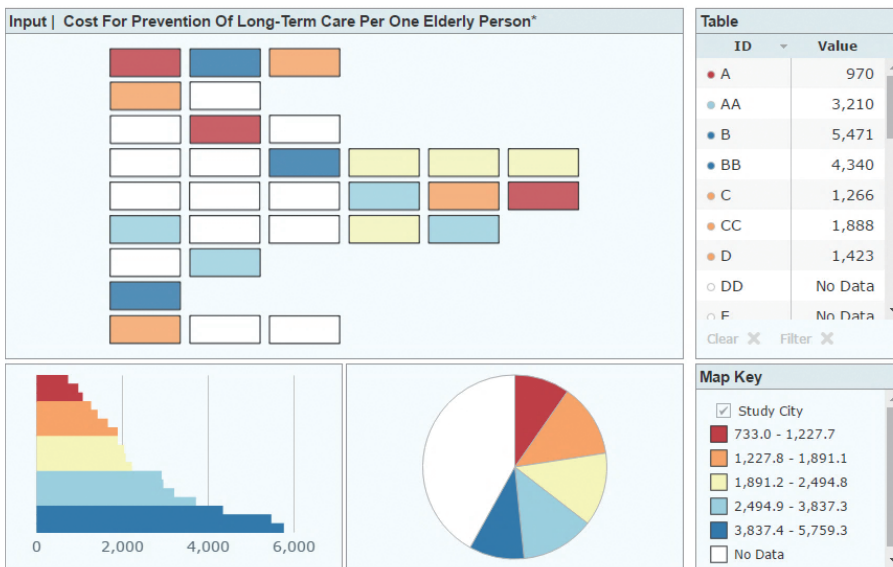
Input | Cost For Prevention Of Long-Term Care Per One Elderly Person*

Table

| ID | Value |
|---|---|
| A | 970 |
| AA | 3,210 |
| B | 5,471 |
| BB | 4,340 |
| C | 1,266 |
| CC | 1,888 |
| D | 1,423 |
| DD | No Data |
| E | No Data |

Clear ✕ Filter ✕

0 2,000 4,000 6,000

Map Key

Study City
733.0 - 1,227.7
1,227.8 - 1,891.1
1,891.2 - 2,494.8
2,494.9 - 3,837.3
3,837.4 - 5,759.3
No Data